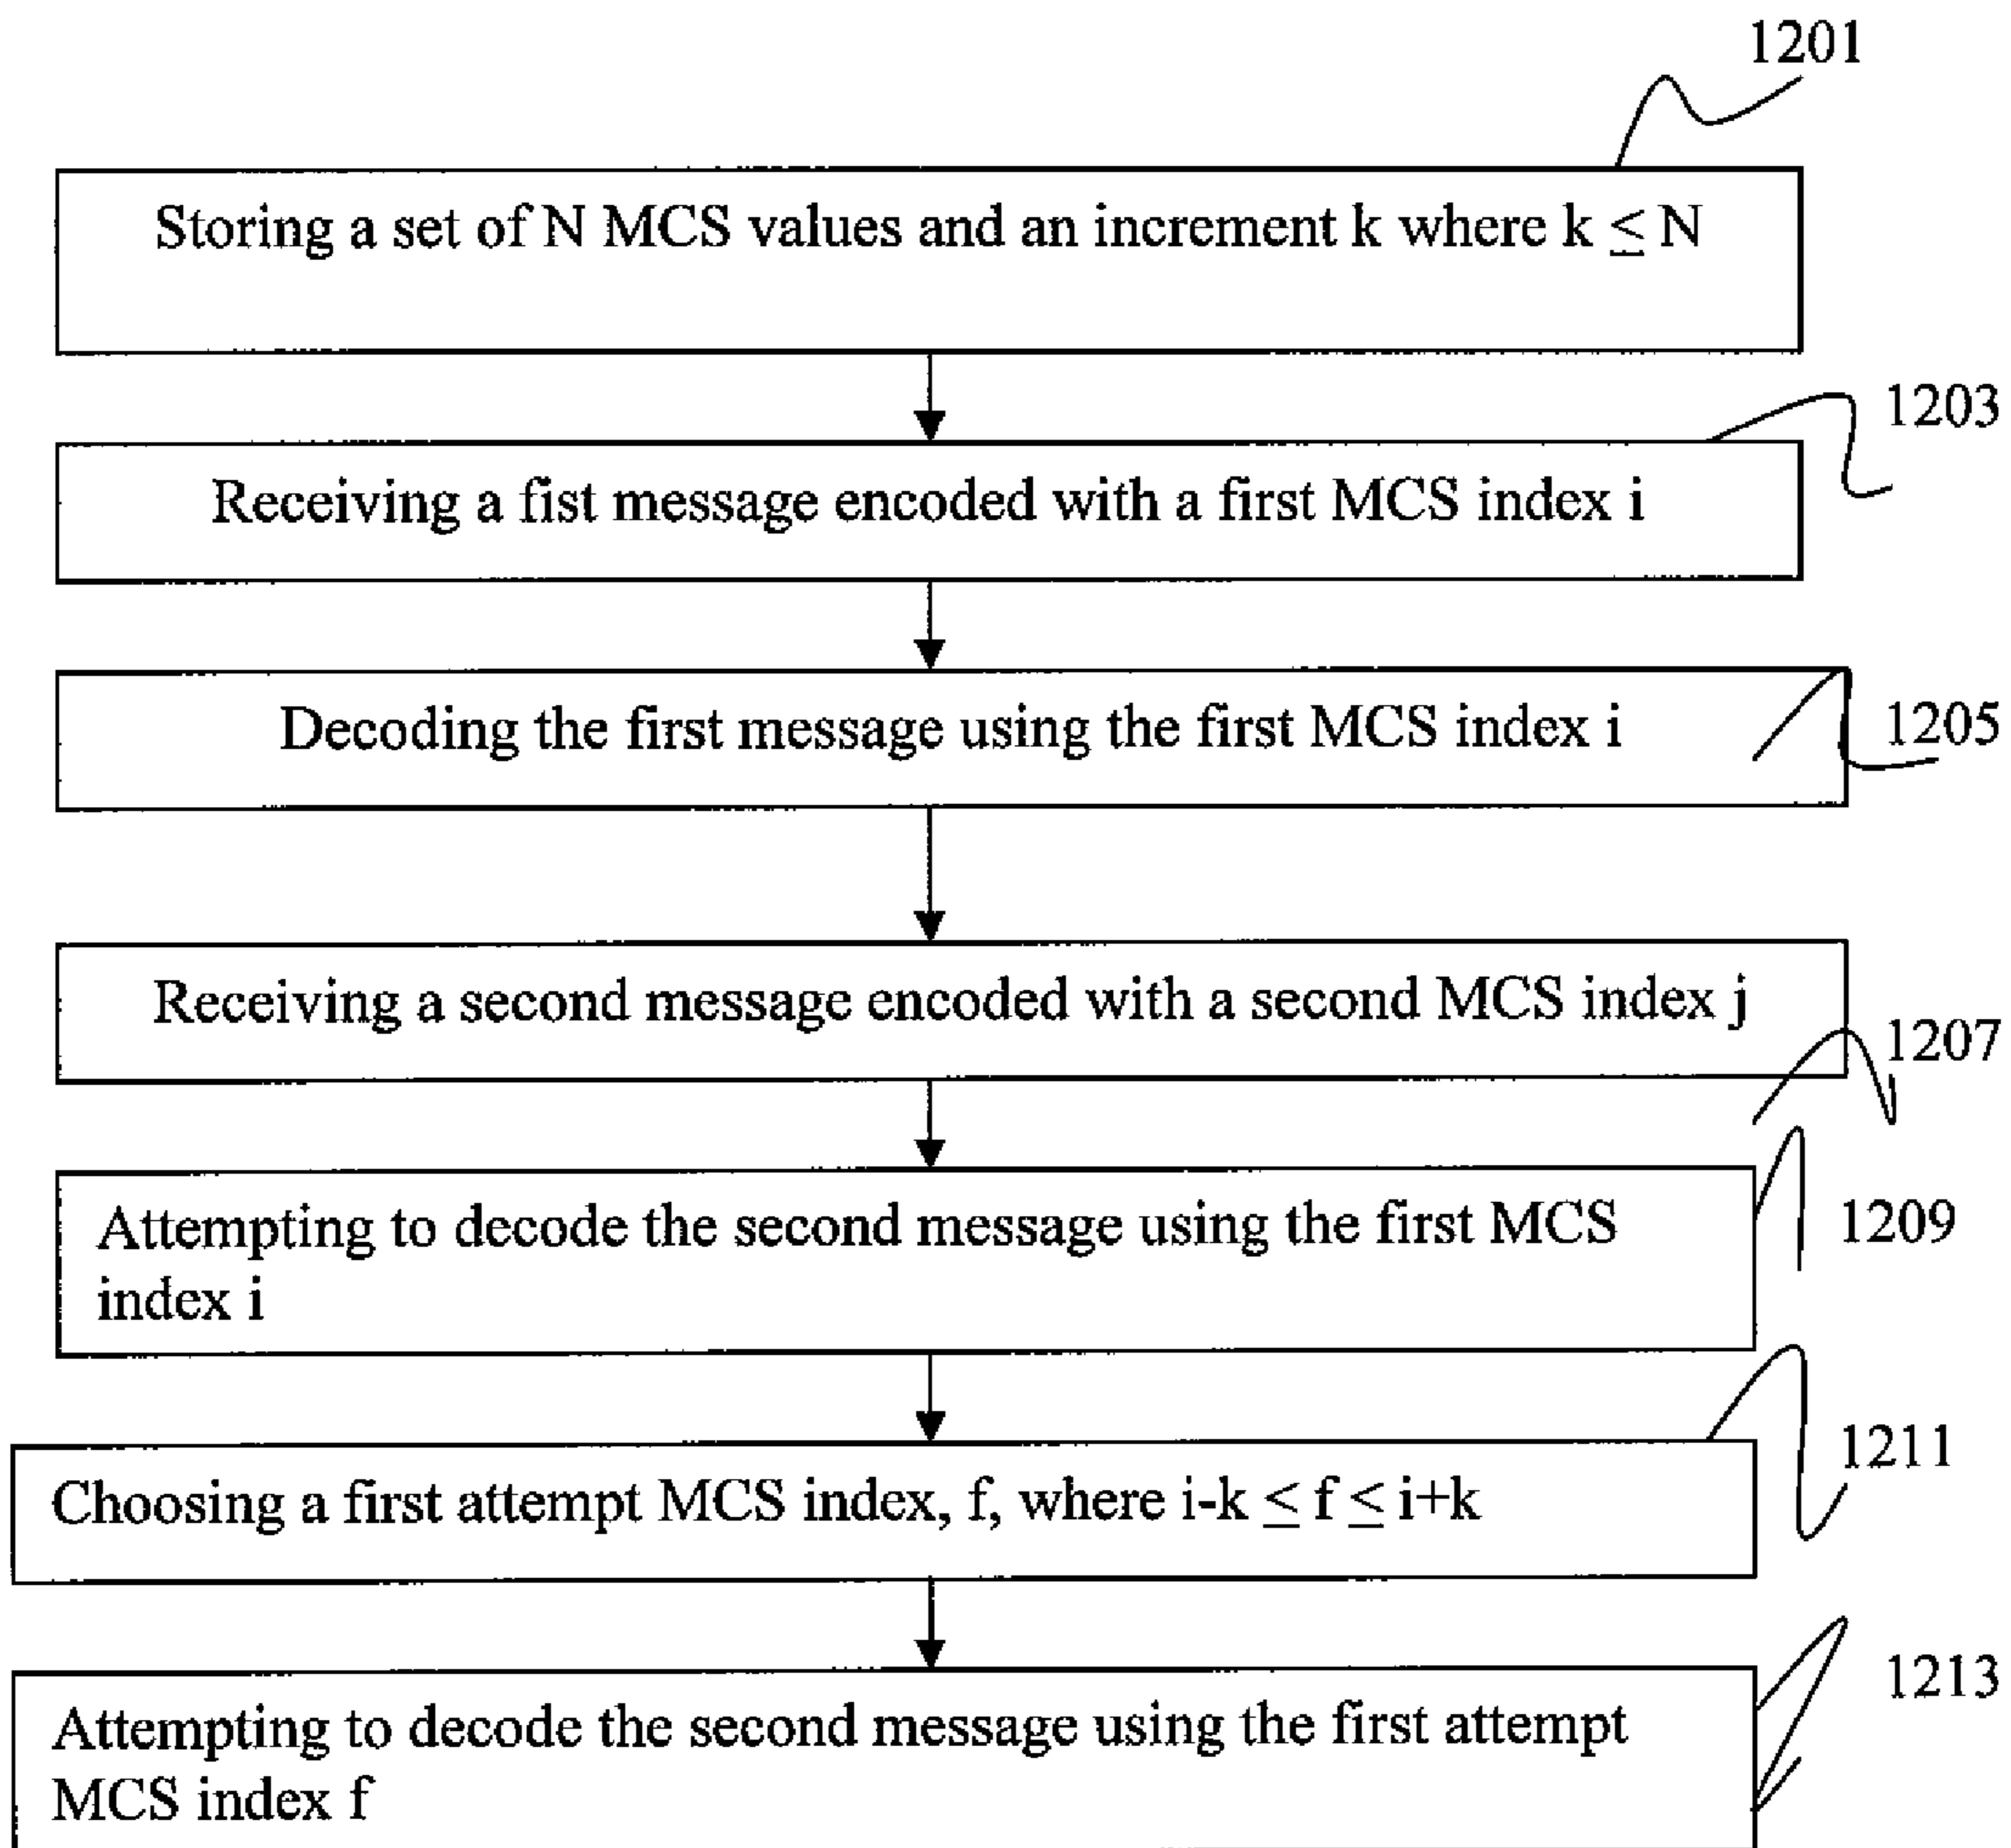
1201

Storing a set of N MCS values and an increment k where $k \leq N$

1203

Receiving a fist message encoded with a first MCS index i

1205

Decoding the first message using the first MCS index i

Receiving a second message encoded with a second MCS index j

1207

1209

Attempting to decode the second message using the first MCS index i

1211

Choosing a first attempt MCS index, f, where $i-k \leq f \leq i+k$

1213

Attempting to decode the second message using the first attempt MCS index f